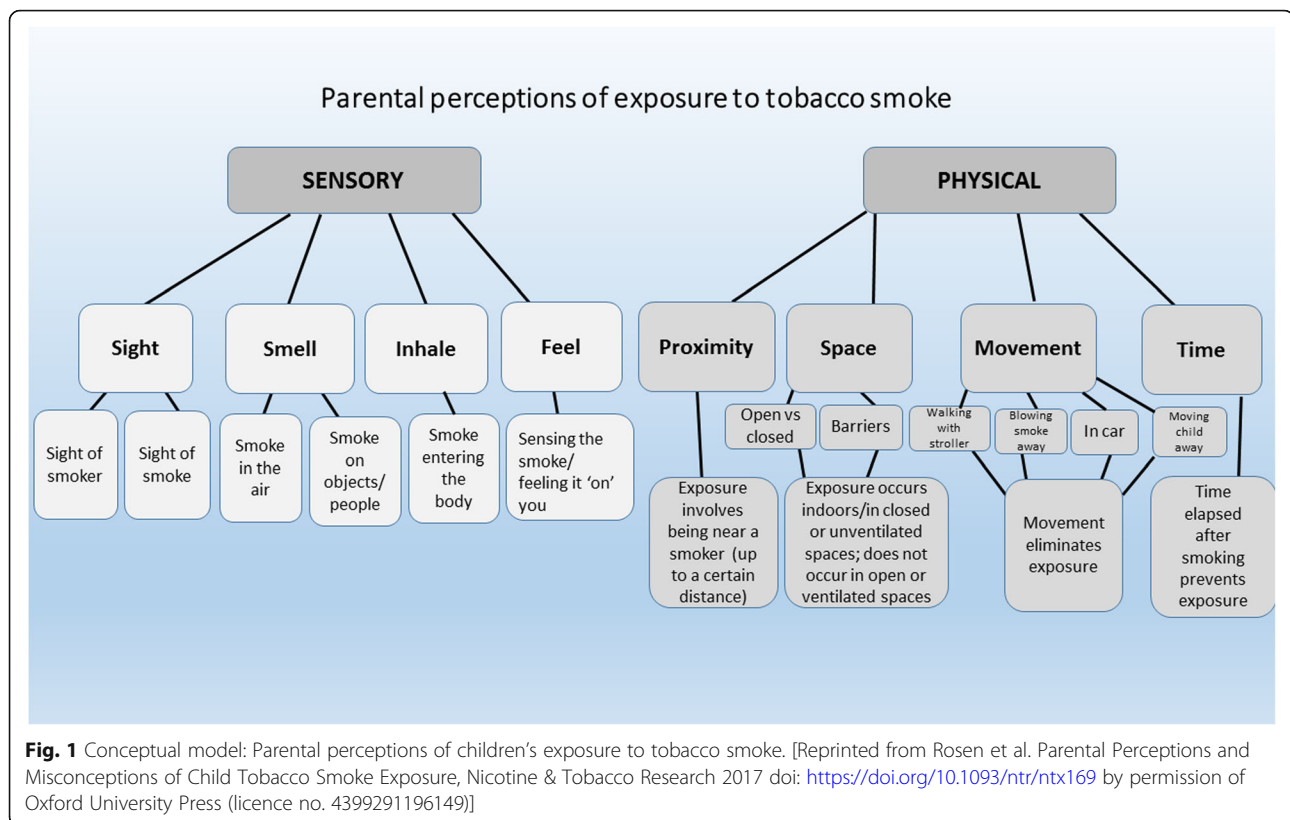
Parental perceptions of exposure to tobacco smoke

SENSORY

PHYSICAL

Sight

Smell

Inhale

Feel

Proximity

Space

Movement

Time

Sight of smoker

Sight of smoke

Smoke in the air

Smoke on objects/ people

Smoke entering the body

Sensing the smoke/ feeling it 'on' you

Open vs closed

Barriers

Walking with stroller

Blowing smoke away

In car

Moving child away

Exposure involves being near a smoker (up to a certain distance)

Exposure occurs indoors/in closed or unventilated spaces; does not occur in open or ventilated spaces

Movement eliminates exposure

Time elapsed after smoking prevents exposure

**Fig. 1** Conceptual model: Parental perceptions of children's exposure to tobacco smoke. [Reprinted from Rosen et al. Parental Perceptions and Misconceptions of Child Tobacco Smoke Exposure, Nicotine & Tobacco Research 2017 doi: https://doi.org/10.1093/ntr/ntx169 by permission of Oxford University Press (licence no. 4399291196149)]